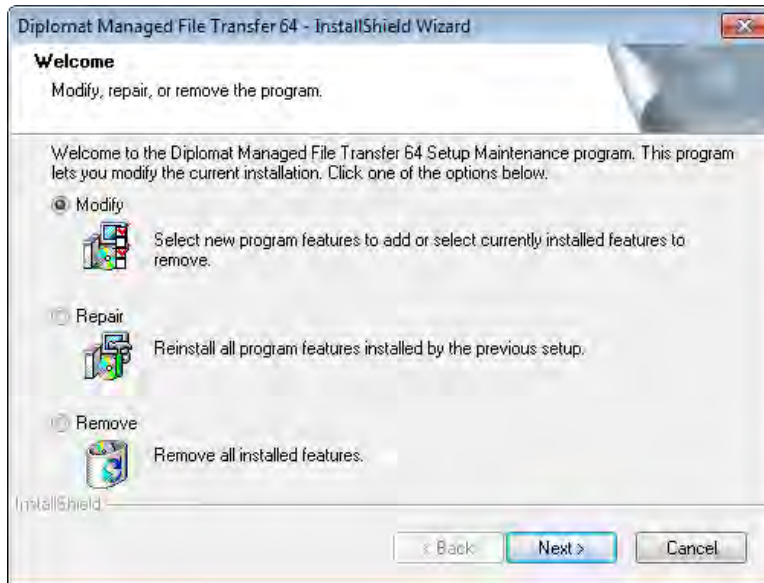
Diplomat Managed File Transfer 64 - InstallShield Wizard

Welcome

Modify, repair, or remove the program.

Welcome to the Diplomat Managed File Transfer 64 Setup Maintenance program. This program lets you modify the current installation. Click one of the options below.

Modify

Select new program features to add or select currently installed features to remove.

Repair

Reinstall all program features installed by the previous setup.

Remove

Remove all installed features.

InstallShield

< Back Next > Cancel